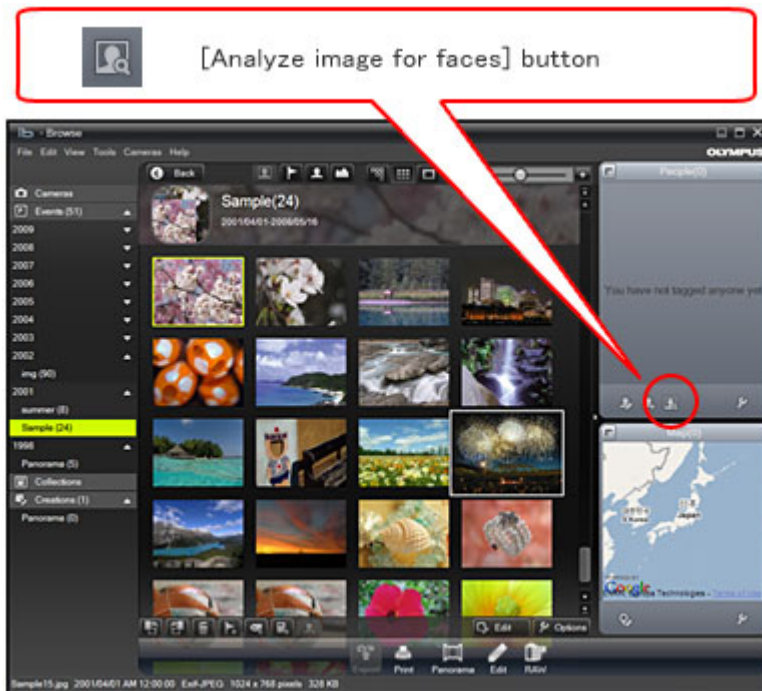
[Analyze image for faces] button

ib - Browse

File Edit View Tools Camera Help

OLYMPUS

Cameras
Events (51)
2009
2008
2007
2006
2005
2004
2003
2002
img (90)
2001
summer (8)
Sample (24)
1998
Panorama (5)
Collections
Creations (1)
Panorama (0)

Back

Sample(24)
2001/04/01-2006/05/16

People(0)

You have not tagged anyone yet

Map

Google

Edit
Options

Export Print Panorama Edit RAW

Sample15.jpg 2001/04/01 AM 12:00:00 Exif-JPEG 1024 x 768 pixels 328 KB